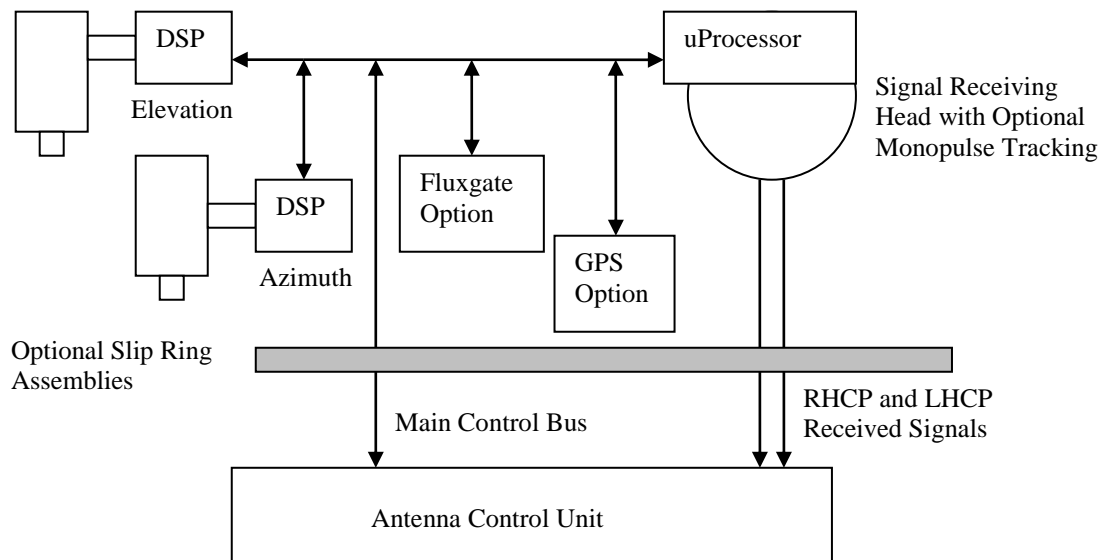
DSP

Elevation

uProcessor

Signal Receiving Head with Optional Monopulse Tracking

DSP

Azimuth

Fluxgate Option

GPS Option

Optional Slip Ring Assemblies

Main Control Bus

RHCP and LHCP Received Signals

Antenna Control Unit